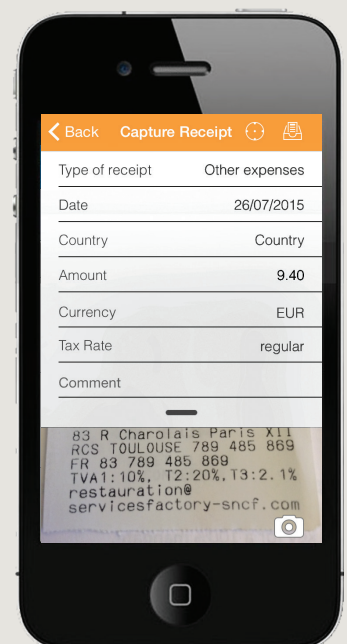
Back Capture Receipt

Type of receipt Other expenses

Date 26/07/2015

Country Country

Amount 9.40

Currency EUR

Tax Rate regular

Comment

83 R Charolais Paris XII
RCS TOULOUSE 789 485 869
FR 83 789 485 869
TVA1:10%, T2:20%,T3:2.1%
restauration@
servicesfactory-sncf.com